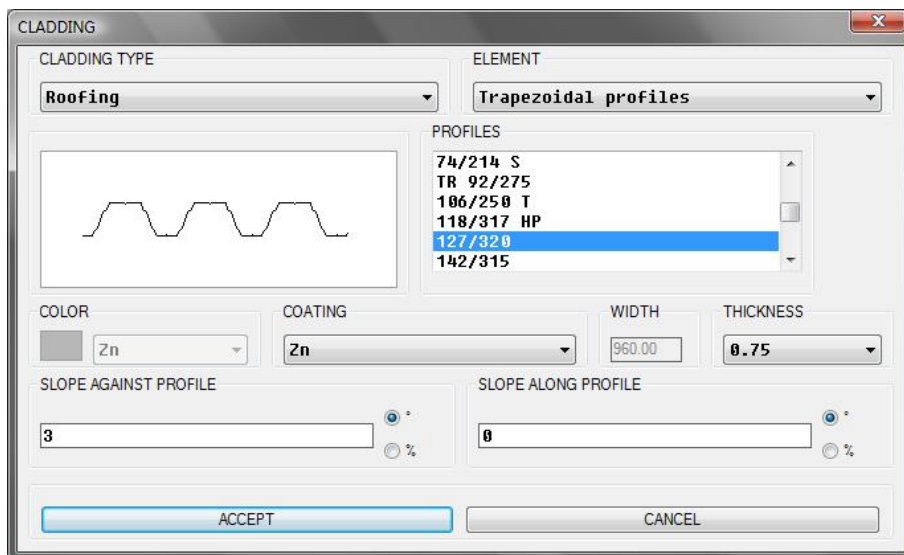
CLADDING

CLADDING TYPE

Roofing

ELEMENT

Trapezoidal profiles

PROFILES

74/214 S
TR 92/275
106/250 T
118/317 HP
127/320
142/315

COLOR

Zn

COATING

Zn

WIDTH

960.00

THICKNESS

0.75

SLOPE AGAINST PROFILE

3

°

%

SLOPE ALONG PROFILE

0

°

%

ACCEPT

CANCEL